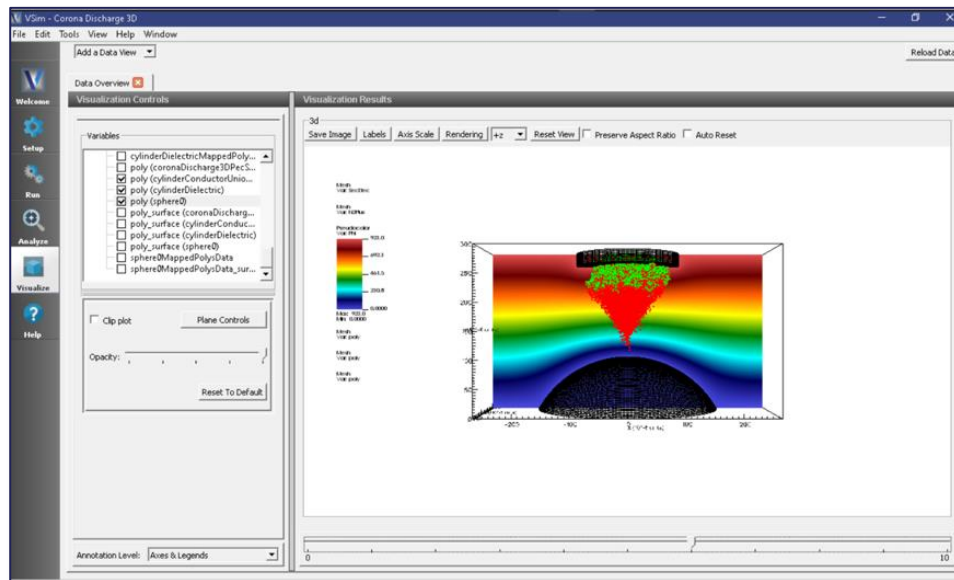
VSim - Corona Discharge 3D

File Edit Tools View Help Window

Add a Data View

Reload Data

Welcome

Setup

Run

Analyze

Visualize

Help

Data Overview

Visualization Controls

Visualization Results

Variables

cylinderDielectricMappedPoly...
poly (coronaDischarge3DPecS...
poly (cylinderConductorUnio...
poly (cylinderDielectric)
poly (sphere0)
poly_surface (coronaDischarg...
poly_surface (cylinderConduc...
poly_surface (cylinderDielectric)
poly_surface (sphere0)
sphere0MappedPolysData
sphere0MappedPolysData_sur...

Clip plot

Plane Controls

Opacity:

Reset To Default

3d

Save Image Labels Axis Scale Rendering +z Reset View Preserve Aspect Ratio Auto Reset

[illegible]

-200 -100 100 200

300 250 200 150 100 50

Annotation Level: Axes & Legends

0

10